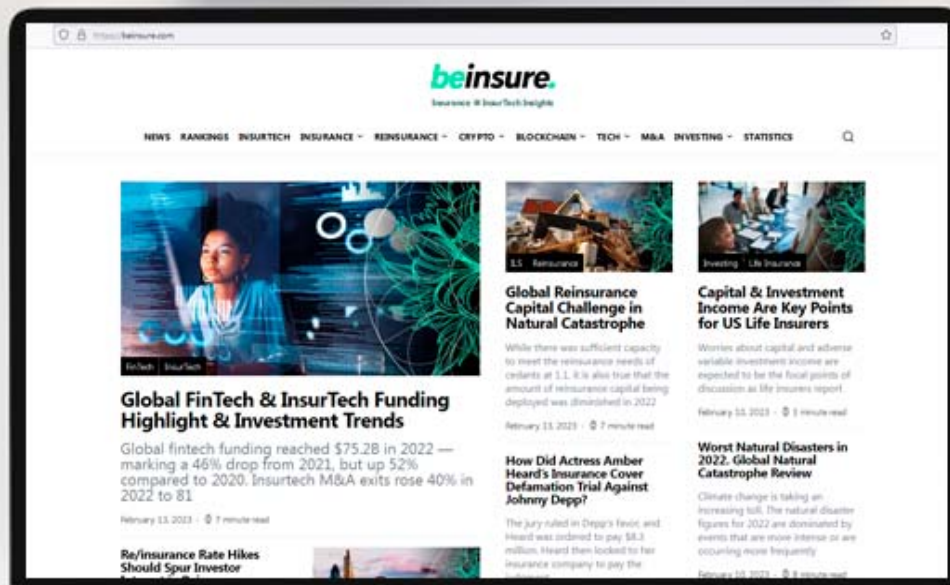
https://beinsure.com

beinsure.

Insurance & InsurTech Insights

NEWS RANKINGS INSURTECH INSURANCE REINSURANCE CRYPTO BLOCKCHAIN TECH M&A INVESTING STATISTICS

FinTech InsurTech

Global FinTech & InsurTech Funding Highlight & Investment Trends

Global fintech funding reached $75.2B in 2022 — marking a 46% drop from 2021, but up 52% compared to 2020. Insurtech M&A exits rose 40% in 2022 to 81

February 13, 2023 · 7 minute read

Re/insurance Rate Hikes Should Spur Investor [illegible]

ILS Reinsurance

Global Reinsurance Capital Challenge in Natural Catastrophe

While there was sufficient capacity to meet the reinsurance needs of cedants at 1.1, it is also true that the amount of reinsurance capital being deployed was diminished in 2022

February 13, 2023 · 7 minute read

How Did Actress Amber Heard's Insurance Cover Defamation Trial Against Johnny Depp?

The jury ruled in Depp's favor, and Heard was ordered to pay $8.3 million. Heard then looked to her insurance company to pay the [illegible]

Investing Life Insurance

Capital & Investment Income Are Key Points for US Life Insurers

Worries about capital and adverse variable investment income are expected to be the focal points of discussion as life insurers report

February 10, 2023 · 3 minute read

Worst Natural Disasters in 2022. Global Natural Catastrophe Review

Climate change is taking an increasing toll. The natural disaster figures for 2022 are dominated by events that are more intense or are occurring more frequently

February 10, 2023 · 8 minute read